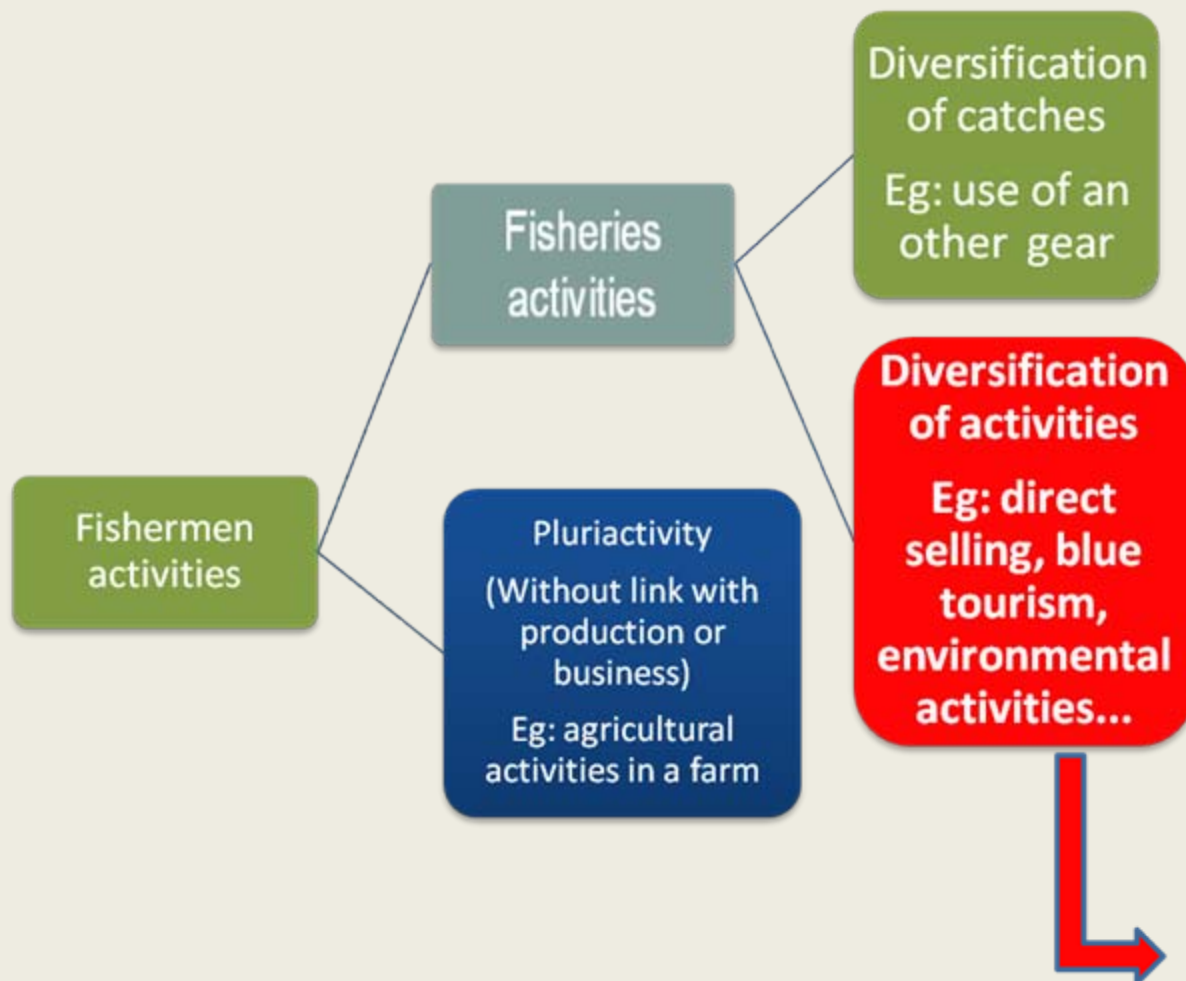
Fishermen activities

Fisheries activities

Diversification of catches

Eg: use of an other gear

Diversification of activities

Eg: direct selling, blue tourism, environmental activities...

Pluriactivity

(Without link with production or business)

Eg: agricultural activities in a farm